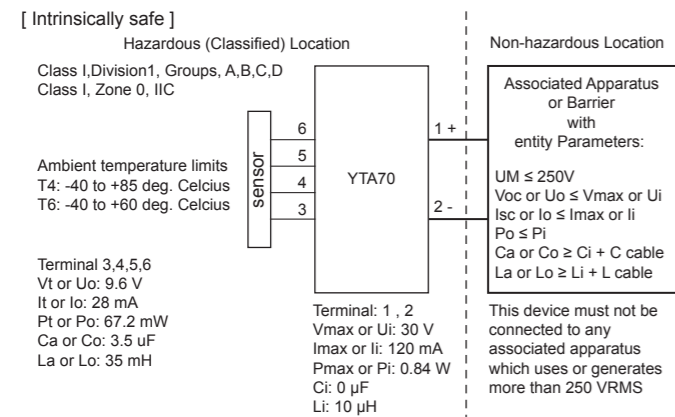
[ Intrinsically safe ]

Hazardous (Classified) Location

Class I,Division1, Groups, A,B,C,D
Class I, Zone 0, IIC

Ambient temperature limits
T4: -40 to +85 deg. Celcius
T6: -40 to +60 deg. Celcius

Terminal 3,4,5,6
Vt or Uo: 9.6 V
It or Io: 28 mA
Pt or Po: 67.2 mW
Ca or Co: 3.5 uF
La or Lo: 35 mH

sensor

6
5
4
3

YTA70

1 +
2 -

Terminal: 1 , 2
Vmax or Ui: 30 V
Imax or Ii: 120 mA
Pmax or Pi: 0.84 W
Ci: 0 μF
Li: 10 μH

Non-hazardous Location

Associated Apparatus or Barrier with entity Parameters:

UM ≤ 250V
Voc or Uo ≤ Vmax or Ui
Isc or Io ≤ Imax or Ii
Po ≤ Pi
Ca or Co ≥ Ci + C cable
La or Lo ≥ Li + L cable

This device must not be connected to any associated apparatus which uses or generates more than 250 VRMS